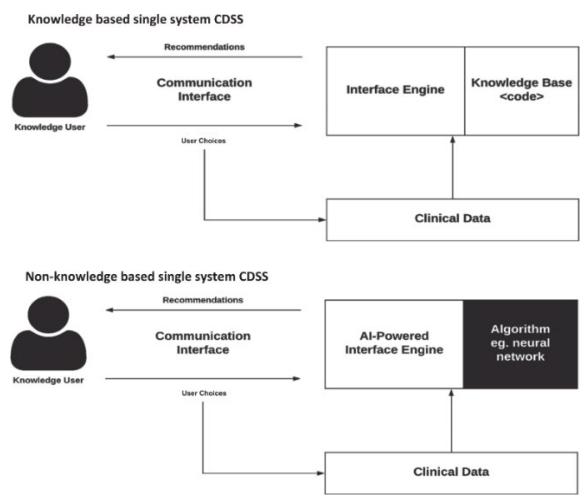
Knowledge based single system CDSS

Recommendations

Communication Interface

Knowledge User

User Choices

Interface Engine

Knowledge Base <code>

Clinical Data

Non-knowledge based single system CDSS

Recommendations

Communication Interface

Knowledge User

User Choices

AI-Powered Interface Engine

Algorithm eg. neural network

Clinical Data